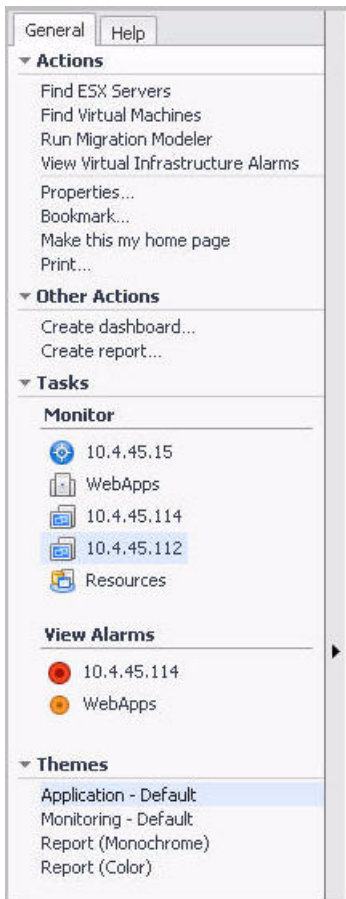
General | Help

Actions
Find ESX Servers
Find Virtual Machines
Run Migration Modeler
View Virtual Infrastructure Alarms
Properties...
Bookmark...
Make this my home page
Print...

Other Actions
Create dashboard...
Create report...

Tasks
Monitor
10.4.45.15
WebApps
10.4.45.114
10.4.45.112
Resources

View Alarms
10.4.45.114
WebApps

Themes
Application - Default
Monitoring - Default
Report (Monochrome)
Report (Color)